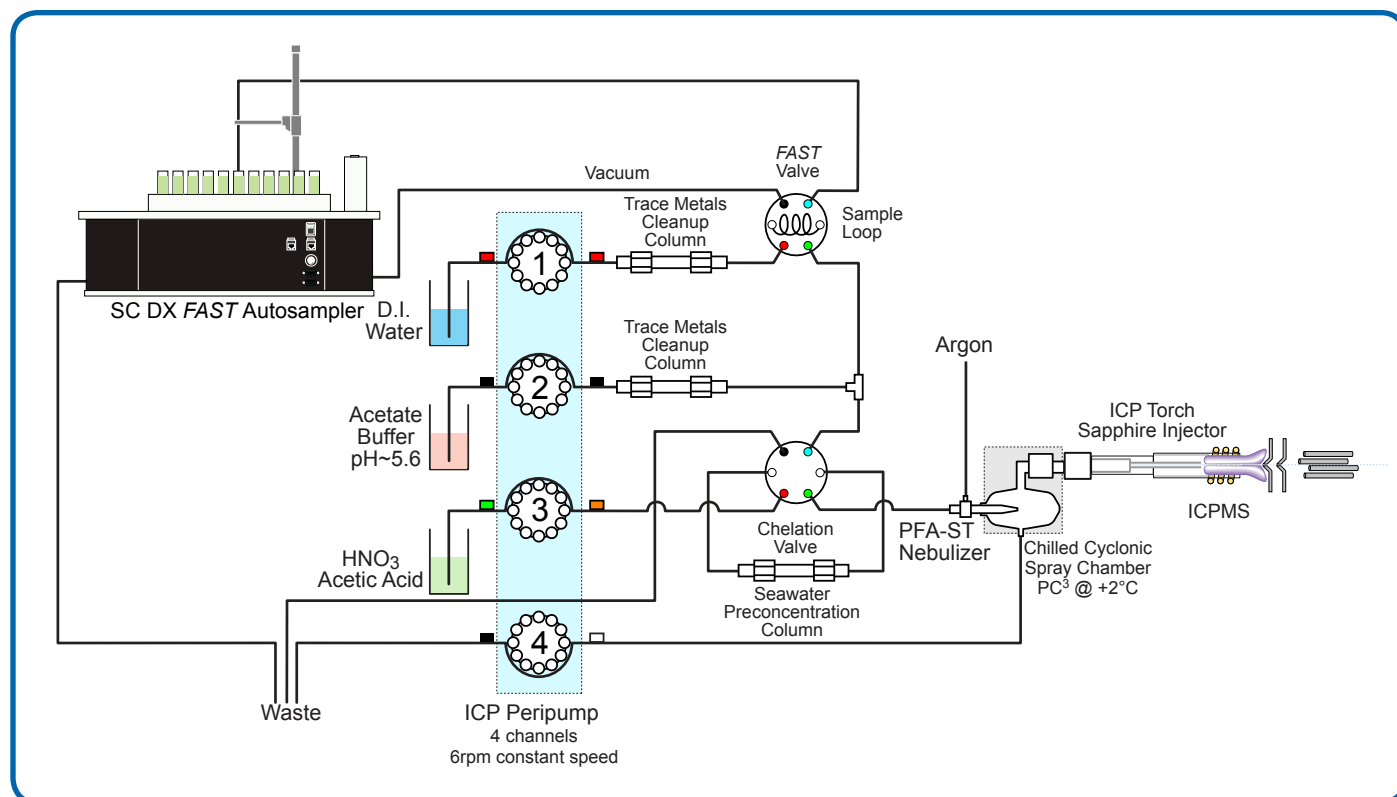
Vacuum

FAST Valve

Sample Loop

Trace Metals Cleanup Column

SC DX FAST Autosampler

D.I. Water

1

Trace Metals Cleanup Column

Argon

2

Acetate Buffer pH~5.6

ICP Torch Sapphire Injector

3

Chelation Valve

PFA-ST Nebulizer

ICPMS

$HNO_3$ Acetic Acid

Seawater Preconcentration Column

Chilled Cyclonic Spray Chamber PC$^3$ @ +2°C

4

Waste

ICP Peripump
4 channels
6rpm constant speed